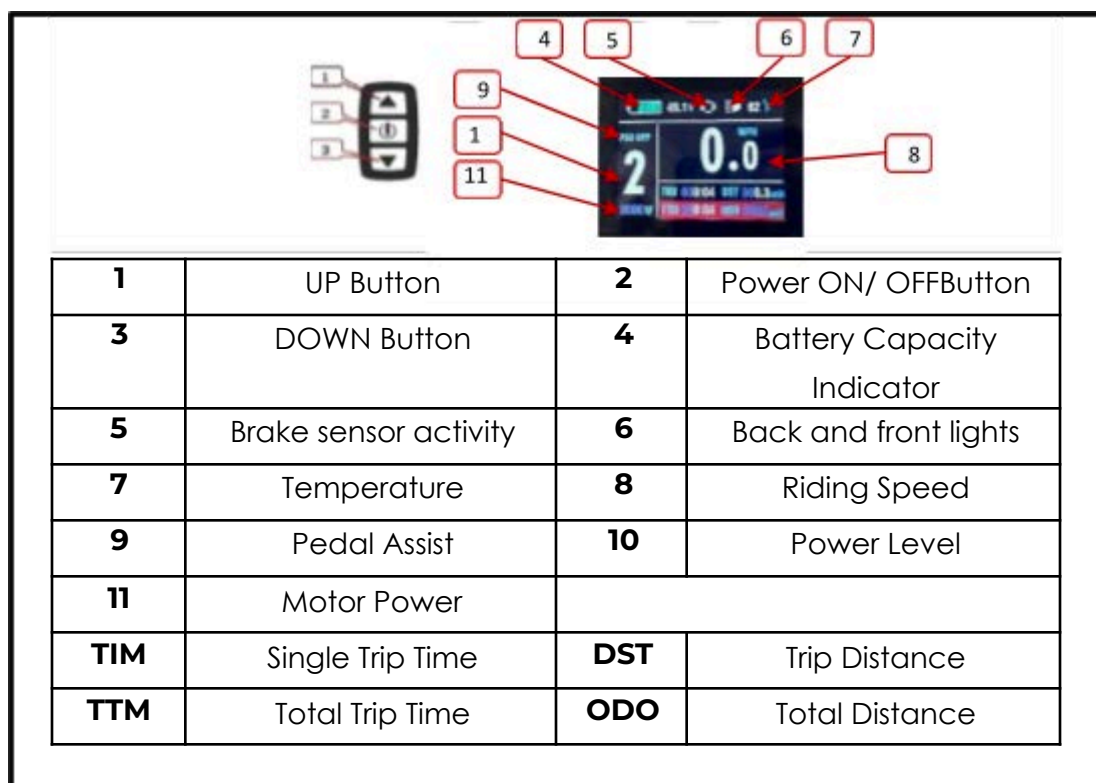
1
2
3

4 5 6 7
9
1
11
8

2
0.0

| 1 | UP Button | 2 | Power ON/ OFFButton |
|---|---|---|---|
| 3 | DOWN Button | 4 | Battery Capacity Indicator |
| 5 | Brake sensor activity | 6 | Back and front lights |
| 7 | Temperature | 8 | Riding Speed |
| 9 | Pedal Assist | 10 | Power Level |
| 11 | Motor Power | | |
| TIM | Single Trip Time | DST | Trip Distance |
| TTM | Total Trip Time | ODO | Total Distance |